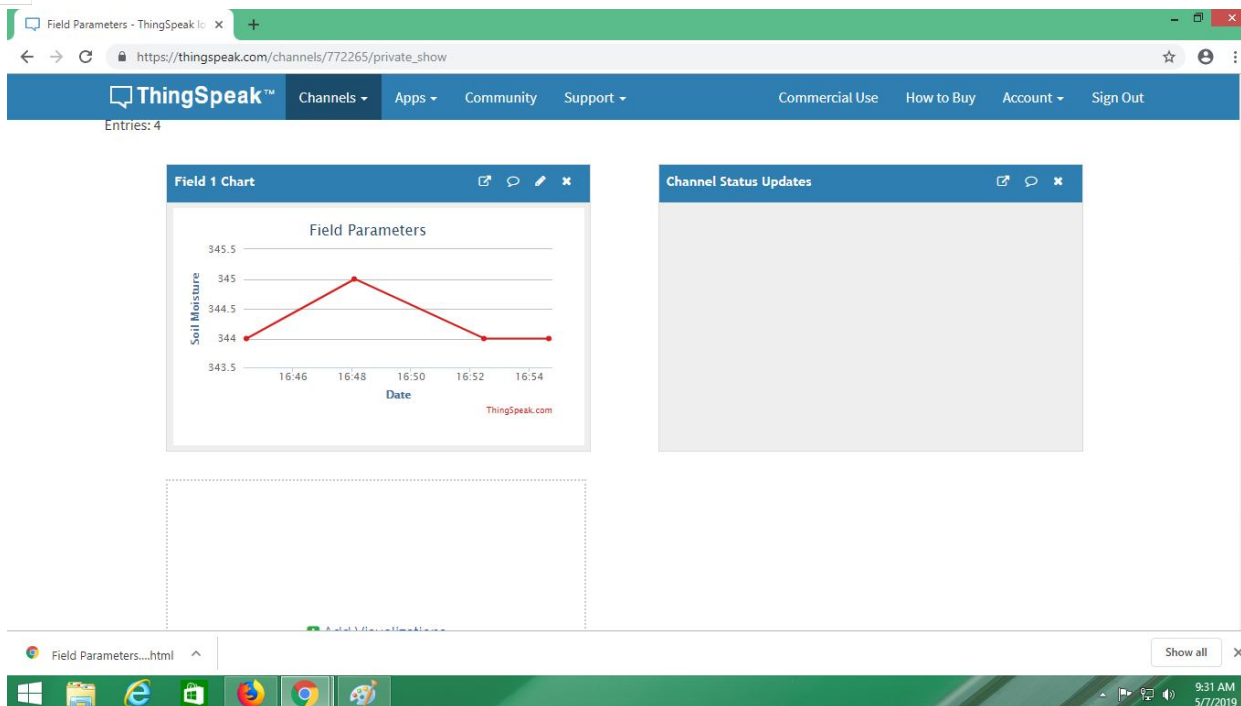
Field Parameters - ThingSpeak Io ×
+

https://thingspeak.com/channels/772265/private_show

ThingSpeak™ Channels Apps Community Support Commercial Use How to Buy Account Sign Out

Entries: 4

Field 1 Chart

Field Parameters

345.5
345
344.5
344
343.5

Soil Moisture

16:46 16:48 16:50 16:52 16:54

Date

ThingSpeak.com

Channel Status Updates

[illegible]

Field Parameters....html

Show all

9:31 AM
5/7/2019